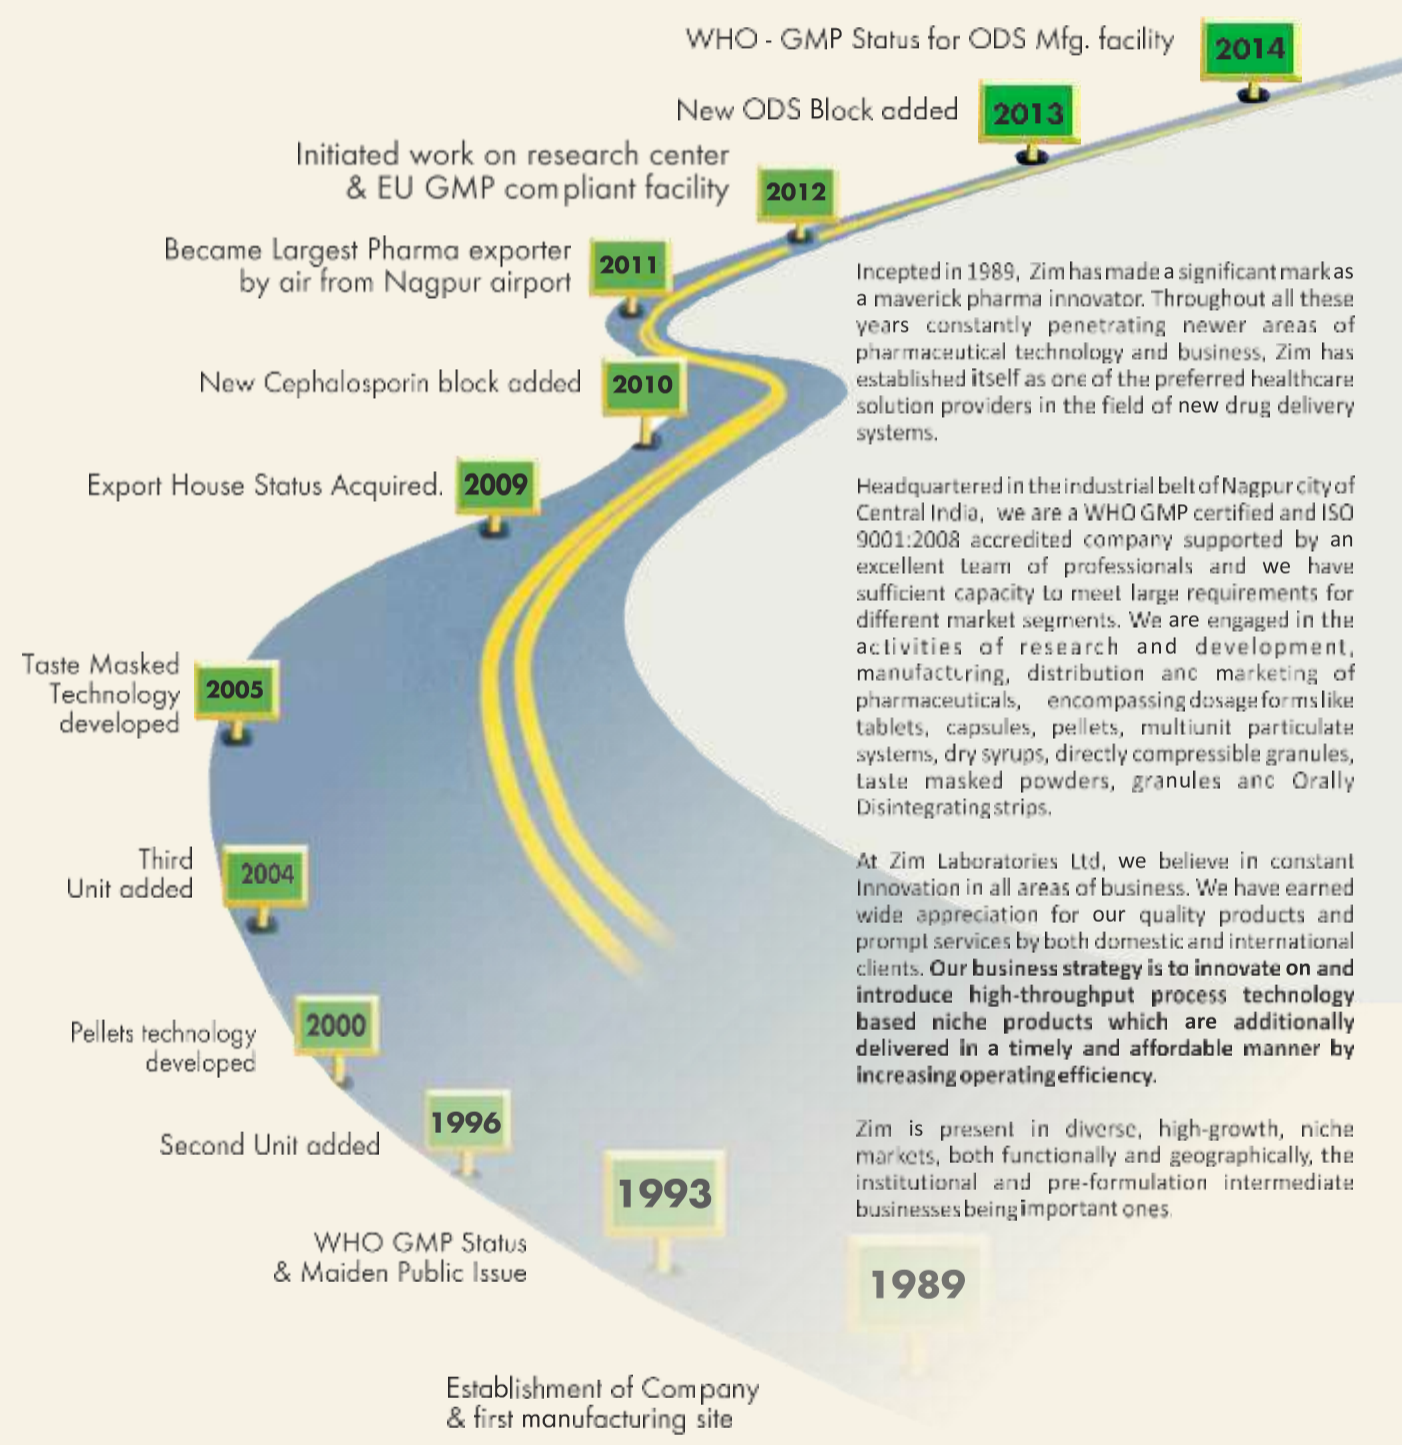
WHO - GMP Status for ODS Mfg. facility 2014

New ODS Block added 2013

Initiated work on research center & EU GMP compliant facility 2012

Became Largest Pharma exporter by air from Nagpur airport 2011

New Cephalosporin block added 2010

Export House Status Acquired. 2009

Taste Masked Technology developed 2005

Third Unit added 2004

Pellets technology developed 2000

Second Unit added 1996

1993 WHO GMP Status & Maiden Public Issue

1989 Establishment of Company & first manufacturing site

Incepted in 1989, Zim has made a significant mark as a maverick pharma innovator. Throughout all these years constantly penetrating newer areas of pharmaceutical technology and business, Zim has established itself as one of the preferred healthcare solution providers in the field of new drug delivery systems.

Headquartered in the industrial belt of Nagpur city of Central India, we are a WHO GMP certified and ISO 9001:2008 accredited company supported by an excellent team of professionals and we have sufficient capacity to meet large requirements for different market segments. We are engaged in the activities of research and development, manufacturing, distribution and marketing of pharmaceuticals, encompassing dosage forms like tablets, capsules, pellets, multiunit particulate systems, dry syrups, directly compressible granules, taste masked powders, granules and Orally Disintegrating strips.

At Zim Laboratories Ltd, we believe in constant Innovation in all areas of business. We have earned wide appreciation for our quality products and prompt services by both domestic and international clients. Our business strategy is to innovate on and introduce high-throughput process technology based niche products which are additionally delivered in a timely and affordable manner by increasing operating efficiency.

Zim is present in diverse, high-growth, niche markets, both functionally and geographically, the institutional and pre-formulation intermediate businesses being important ones.